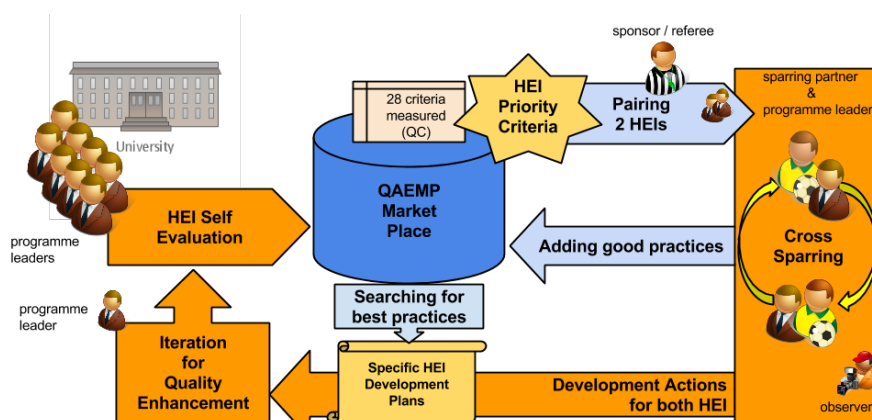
sponsor / referee

University

28 criteria measured (QC)

HEI Priority Criteria

Pairing 2 HEIs

sparring partner & programme leader

programme leaders

HEI Self Evaluation

QAEMP Market Place

Adding good practices

Cross Sparring

programme leader

Searching for best practices

Iteration for Quality Enhancement

Specific HEI Development Plans

Development Actions for both HEI

observer